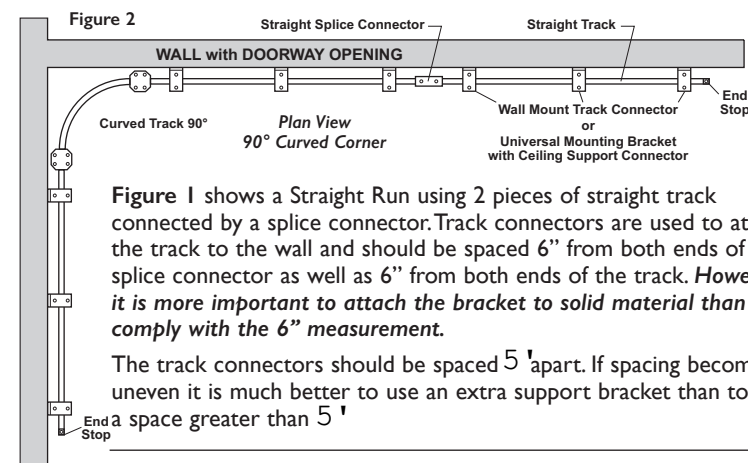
Figure 2

Straight Splice Connector

Straight Track

WALL with DOORWAY OPENING

End Stop

Curved Track 90°

Plan View
90° Curved Corner

Wall Mount Track Connector
or
Universal Mounting Bracket
with Ceiling Support Connector

Figure 1 shows a Straight Run using 2 pieces of straight track connected by a splice connector. Track connectors are used to at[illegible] the track to the wall and should be spaced 6" from both ends of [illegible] splice connector as well as 6" from both ends of the track. However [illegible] it is more important to attach the bracket to solid material than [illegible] comply with the 6" measurement.

The track connectors should be spaced 5' apart. If spacing becom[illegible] uneven it is much better to use an extra support bracket than to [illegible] a space greater than 5'

End Stop